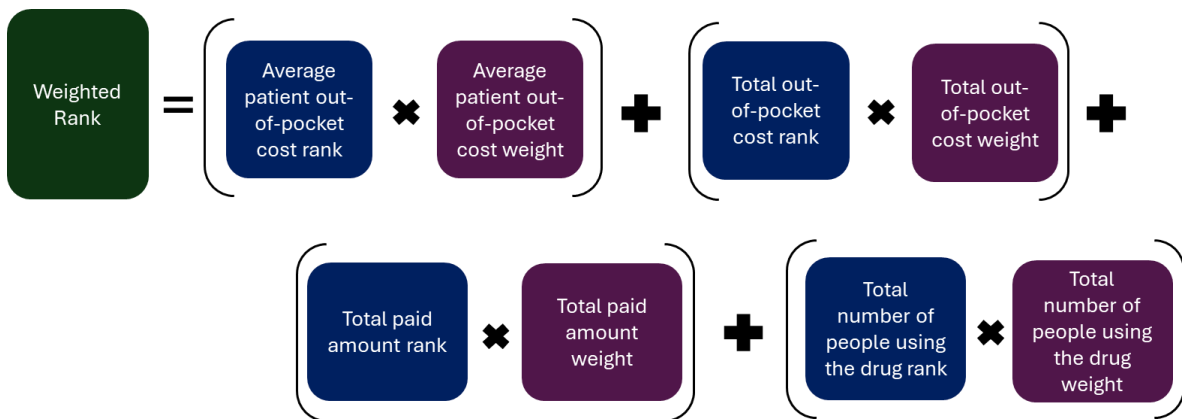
Weighted Rank = (Average patient out-of-pocket cost rank ✖ Average patient out-of-pocket cost weight) + (Total out-of-pocket cost rank ✖ Total out-of-pocket cost weight) +

(Total paid amount rank ✖ Total paid amount weight) + (Total number of people using the drug rank ✖ Total number of people using the drug weight)